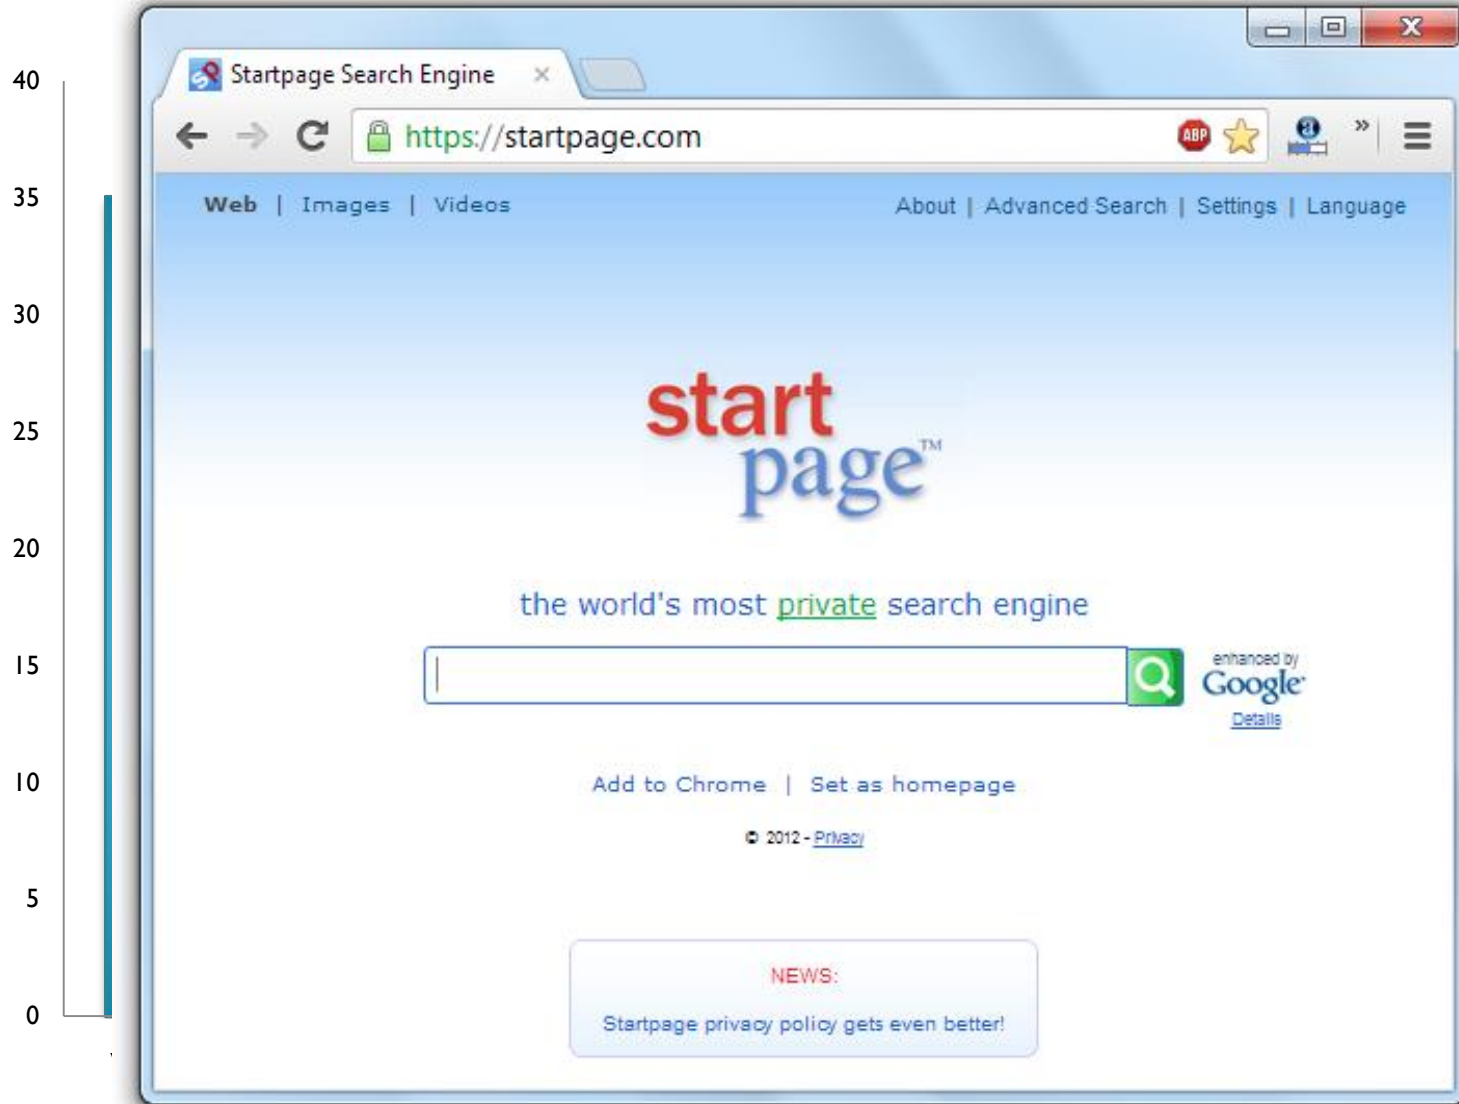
40
35
30
25
20
15
10
5
0

Startpage Search Engine ×

https://startpage.com

ABP

Web | Images | Videos

About | Advanced Search | Settings | Language

start page™

the world's most private search engine

enhanced by Google
Details

Add to Chrome | Set as homepage

© 2012 - Privacy

NEWS:

Startpage privacy policy gets even better!